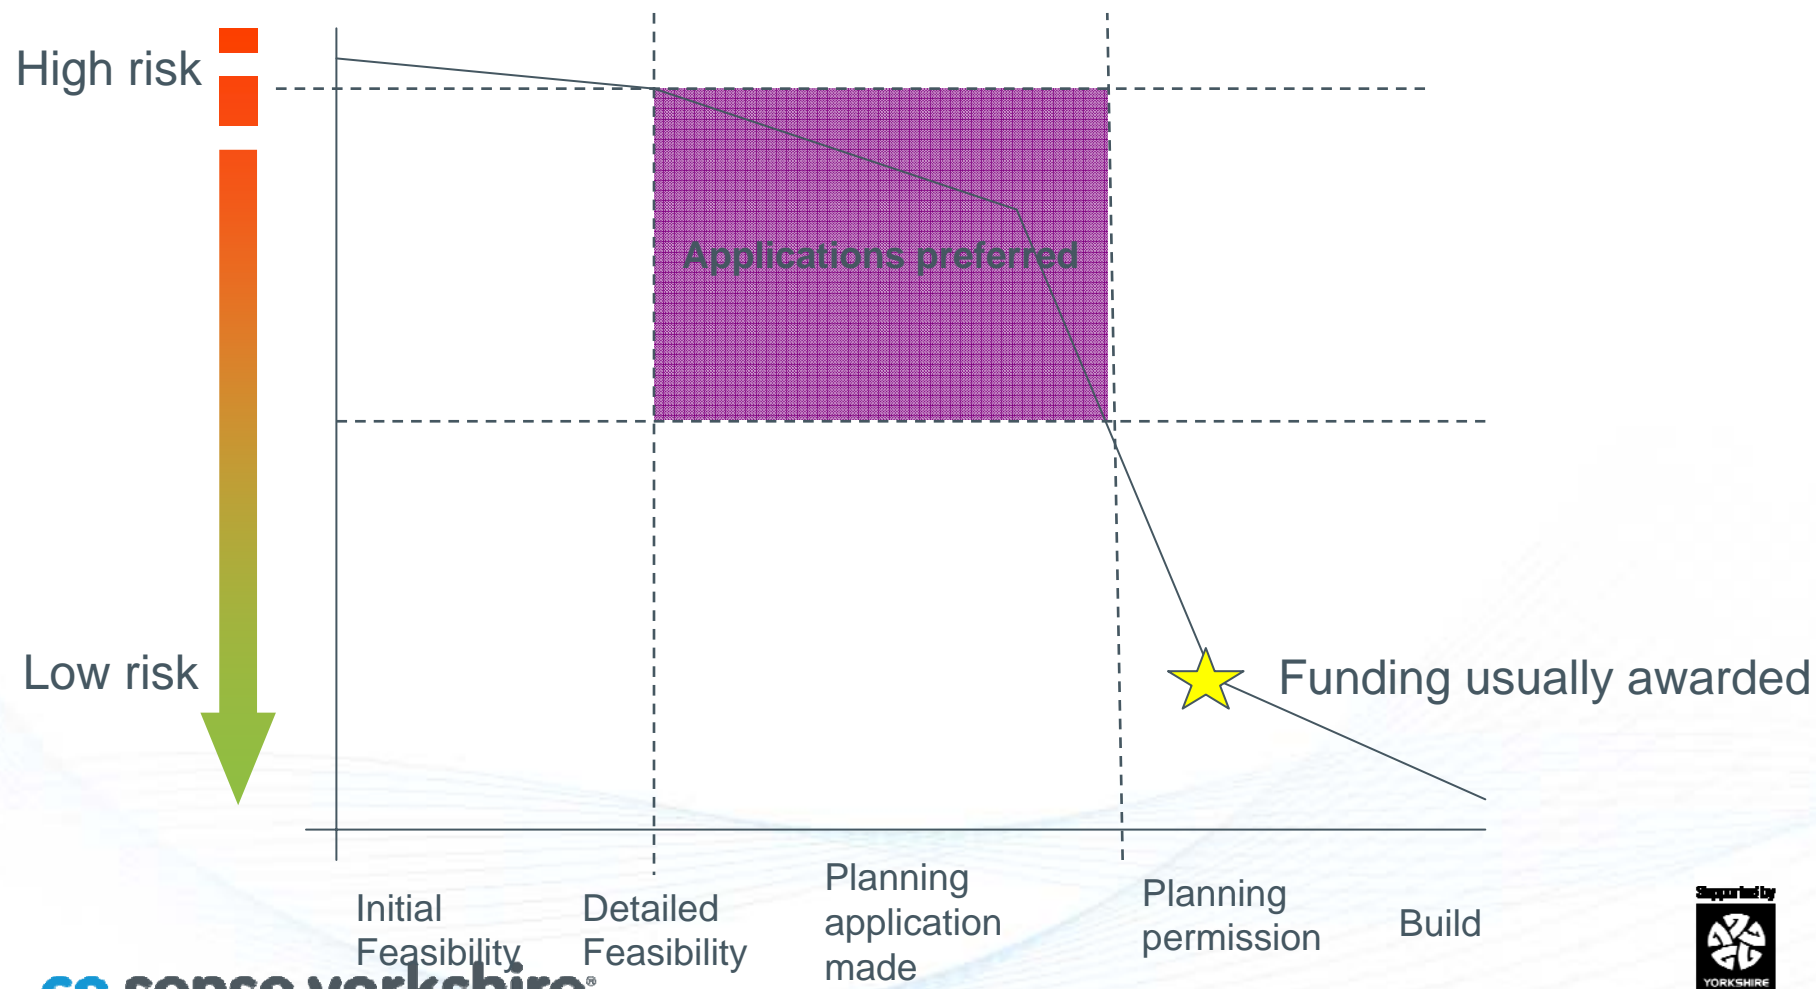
High risk

Low risk

Applications preferred

Funding usually awarded

Initial Feasibility

Detailed Feasibility

Planning application made

Planning permission

Build

Supported by

YORKSHIRE

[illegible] yorkshire®